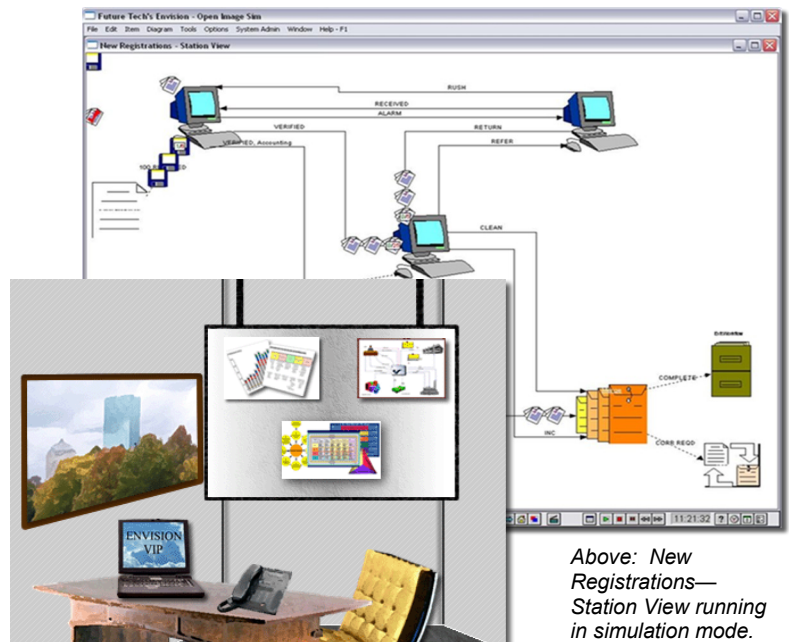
Future Tech's Envision - Open Image Sim

File Edit Item Diagram Tools Options System Admin Window Help - F1

New Registrations - Station View

RUSH

RECEIVED

ALARM

VERIFIED

RETURN

REFER

VERIFIED, Accounting

100 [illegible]

CLEAN

COMPLETE

CORR REQD

INC

11:21:32

ENVISION VIP

Above: New Registrations—Station View running in simulation mode.